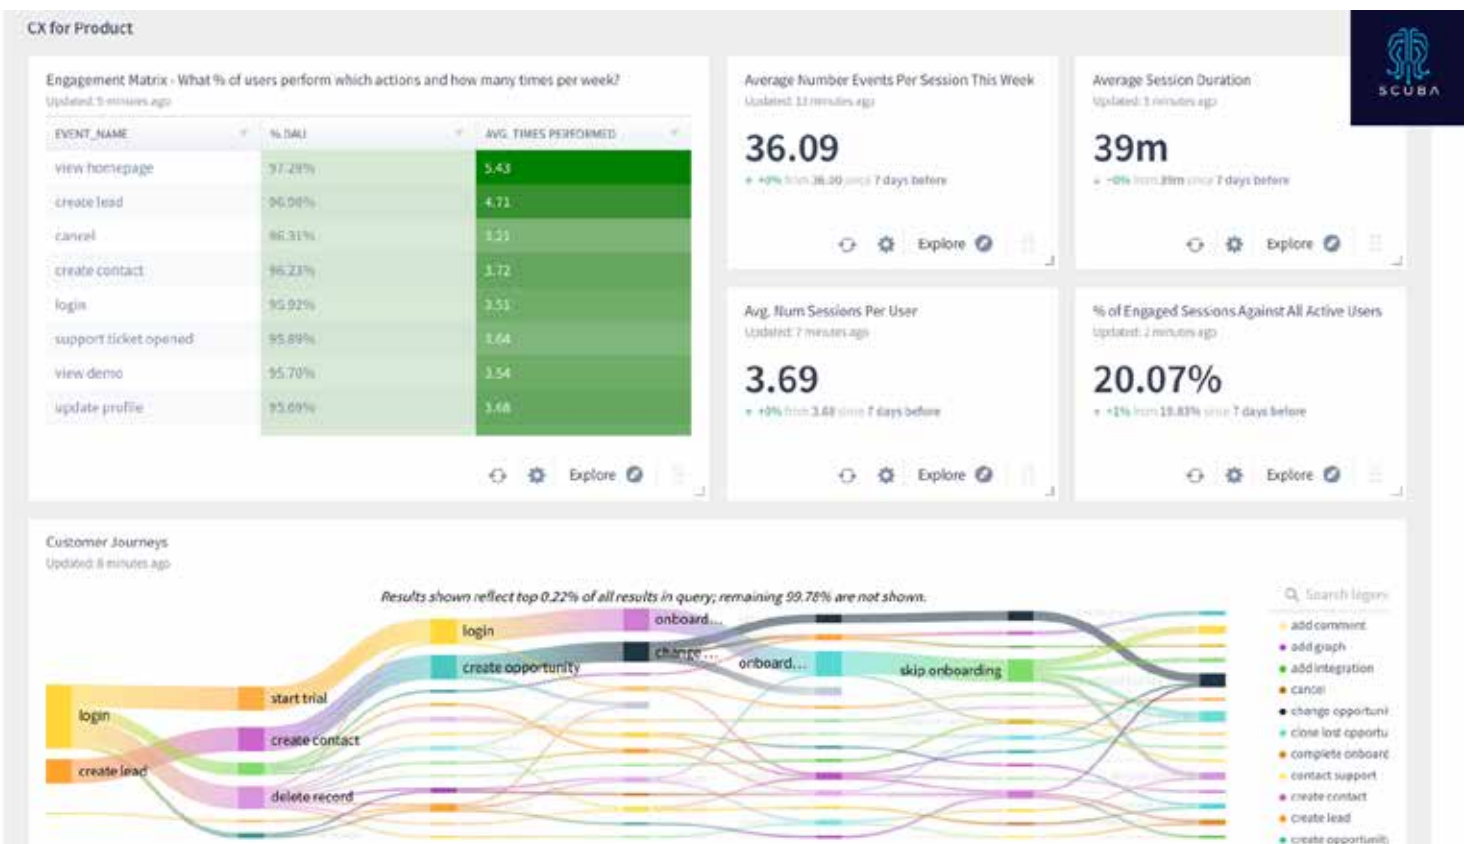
CX for Product

SCUBA

Engagement Matrix - What % of users perform which actions and how many times per week?
Updated 5 minutes ago

| EVENT_NAME | % DAU | AVG. TIMES PERFORMED |
|---|---|---|
| view homepage | 97.29% | 5.43 |
| create lead | 96.96% | 4.71 |
| cancel | 96.31% | 3.21 |
| create contact | 96.23% | 3.72 |
| login | 95.92% | 3.51 |
| support ticket opened | 95.89% | 3.64 |
| view demo | 95.70% | 3.54 |
| update profile | 95.69% | 3.68 |

Explore

Average Number Events Per Session This Week
Updated 11 minutes ago
36.09
+0% from 36.10 since 7 days before
Explore

Average Session Duration
Updated 5 minutes ago
39m
-0% from 39m since 7 days before
Explore

Avg. Num Sessions Per User
Updated 7 minutes ago
3.69
+0% from 3.68 since 7 days before
Explore

% of Engaged Sessions Against All Active Users
Updated 2 minutes ago
20.07%
+1% from 19.83% since 7 days before
Explore

Customer Journeys
Updated 8 minutes ago

Results shown reflect top 0.22% of all results in query; remaining 99.78% are not shown.

login
create lead
start trial
create contact
delete record
login
create opportunity
onboard...
change...
onboard...
skip onboarding

Search legend
add comment
add graph
add integration
cancel
change opportuni
close lost opportu
complete onboarc
contact support
create contact
create lead
create opportunit